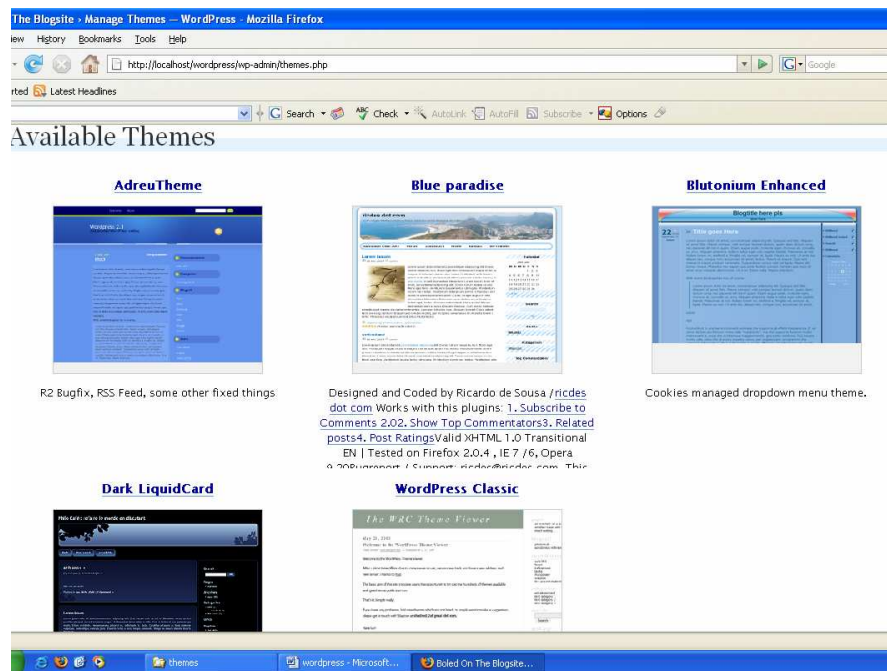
The Blogsite › Manage Themes — WordPress - Mozilla Firefox

iew History Bookmarks Tools Help

http://localhost/wordpress/wp-admin/themes.php

Google

rted Latest Headlines

Search Check AutoLink AutoFill Subscribe Options

Available Themes

AdreuTheme

R2 Bugfix, RSS Feed, some other fixed things

Blue paradise

Designed and Coded by Ricardo de Sousa /ricdes dot com Works with this plugins: 1. Subscribe to Comments 2.02. Show Top Commentators3. Related posts4. Post RatingsValid XHTML 1.0 Transitional EN | Tested on Firefox 2.0.4 , IE 7 /6, Opera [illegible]

Blutonium Enhanced

Cookies managed dropdown menu theme.

Dark LiquidCard

WordPress Classic

The WRC Theme Viewer

themes

wordpress - Microsoft...

Boled On The Blogsite...